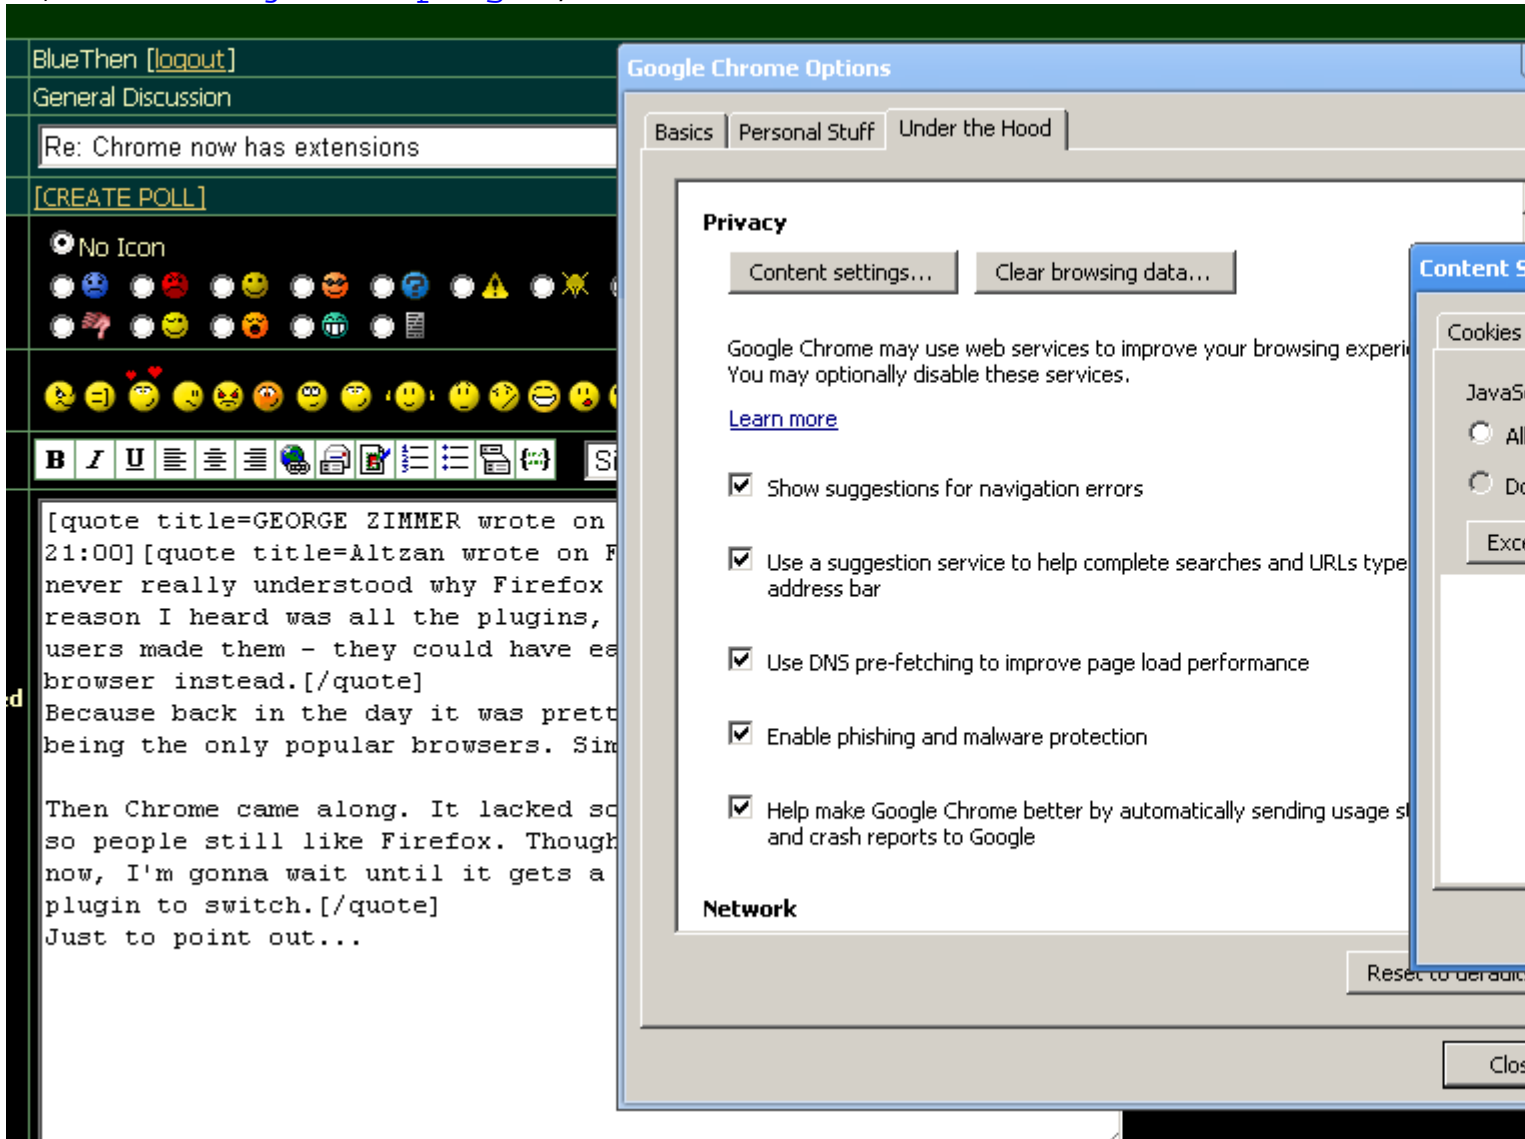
BlueThen [logout]
General Discussion
Re: Chrome now has extensions
[CREATE POLL]
No Icon

B I U

[quote title=GEORGE ZIMMER wrote on 21:00][quote title=Altzan wrote on F never really understood why Firefox reason I heard was all the plugins, users made them - they could have ea browser instead.[/quote]
Because back in the day it was prett being the only popular browsers. Sim

Then Chrome came along. It lacked so so people still like Firefox. Though now, I'm gonna wait until it gets a plugin to switch.[/quote]
Just to point out...

Google Chrome Options
Basics | Personal Stuff | Under the Hood

Privacy
Content settings... | Clear browsing data...

Google Chrome may use web services to improve your browsing experi
You may optionally disable these services.
Learn more

Show suggestions for navigation errors
Use a suggestion service to help complete searches and URLs type address bar
Use DNS pre-fetching to improve page load performance
Enable phishing and malware protection
Help make Google Chrome better by automatically sending usage s and crash reports to Google

Network

Content S
Cookies
JavaS
Al
Do
Exc
Reset to default
Clos